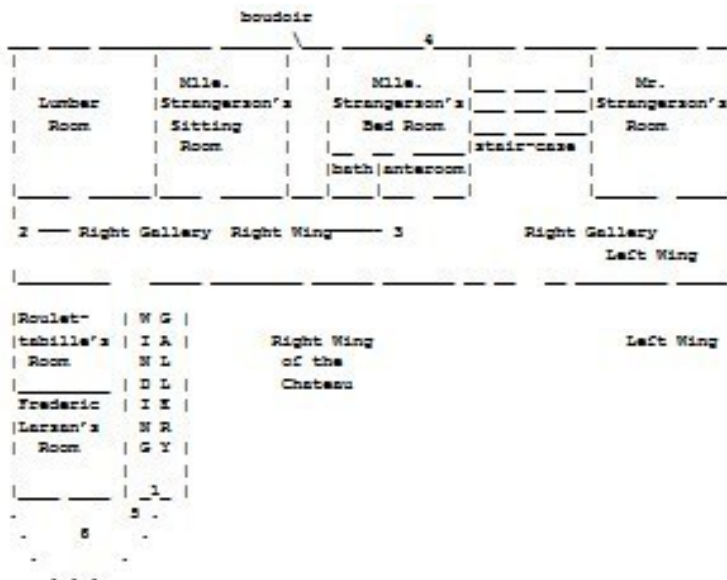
boudoir

4

Lumber Room

Mlle. Strangerson's Sitting Room

Mlle. Strangerson's Bed Room

bath | anteroom

stair-case

Mr. Strangerson's Room

2 —— Right Gallery Right Wing —— 3

Right Gallery Left Wing

Roulet-tabille's Room

Frederic Larsan's Room

W G
I A
N L
D L
I E
N R
G Y

1

5

6

Right Wing of the Chateau

Left Wing